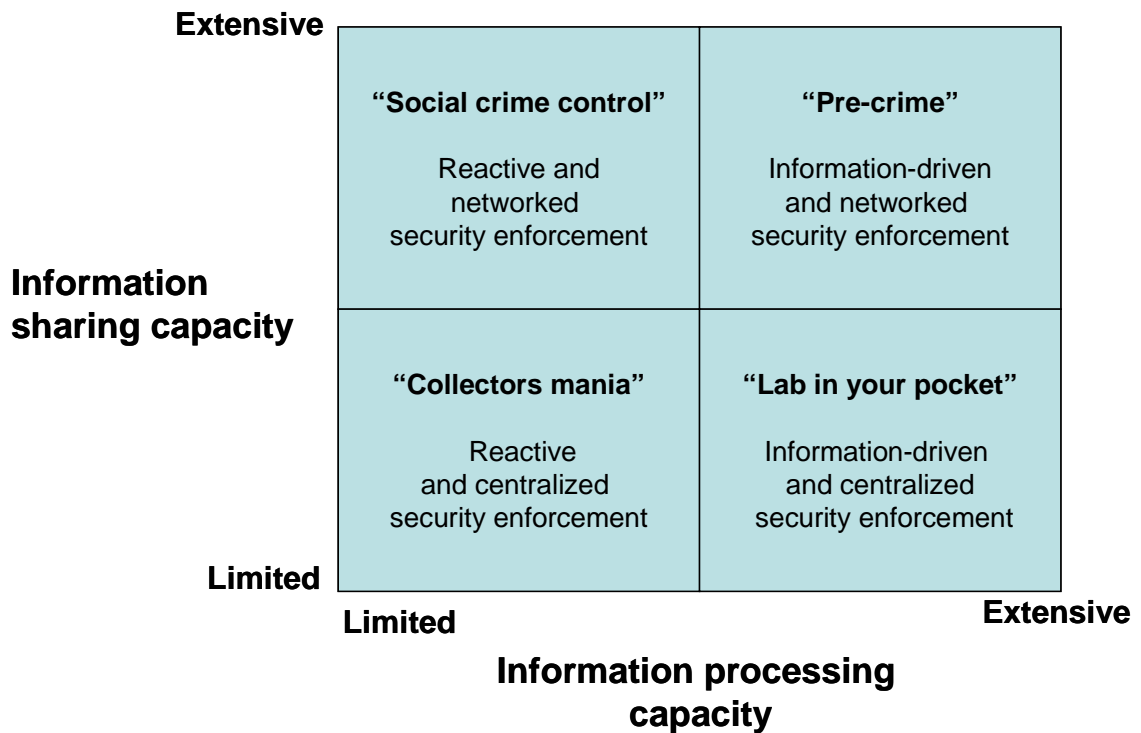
Extensive

"Social crime control"

Reactive and networked security enforcement

"Pre-crime"

Information-driven and networked security enforcement

Information sharing capacity

"Collectors mania"

Reactive and centralized security enforcement

"Lab in your pocket"

Information-driven and centralized security enforcement

Limited

Limited

Extensive

Information processing capacity